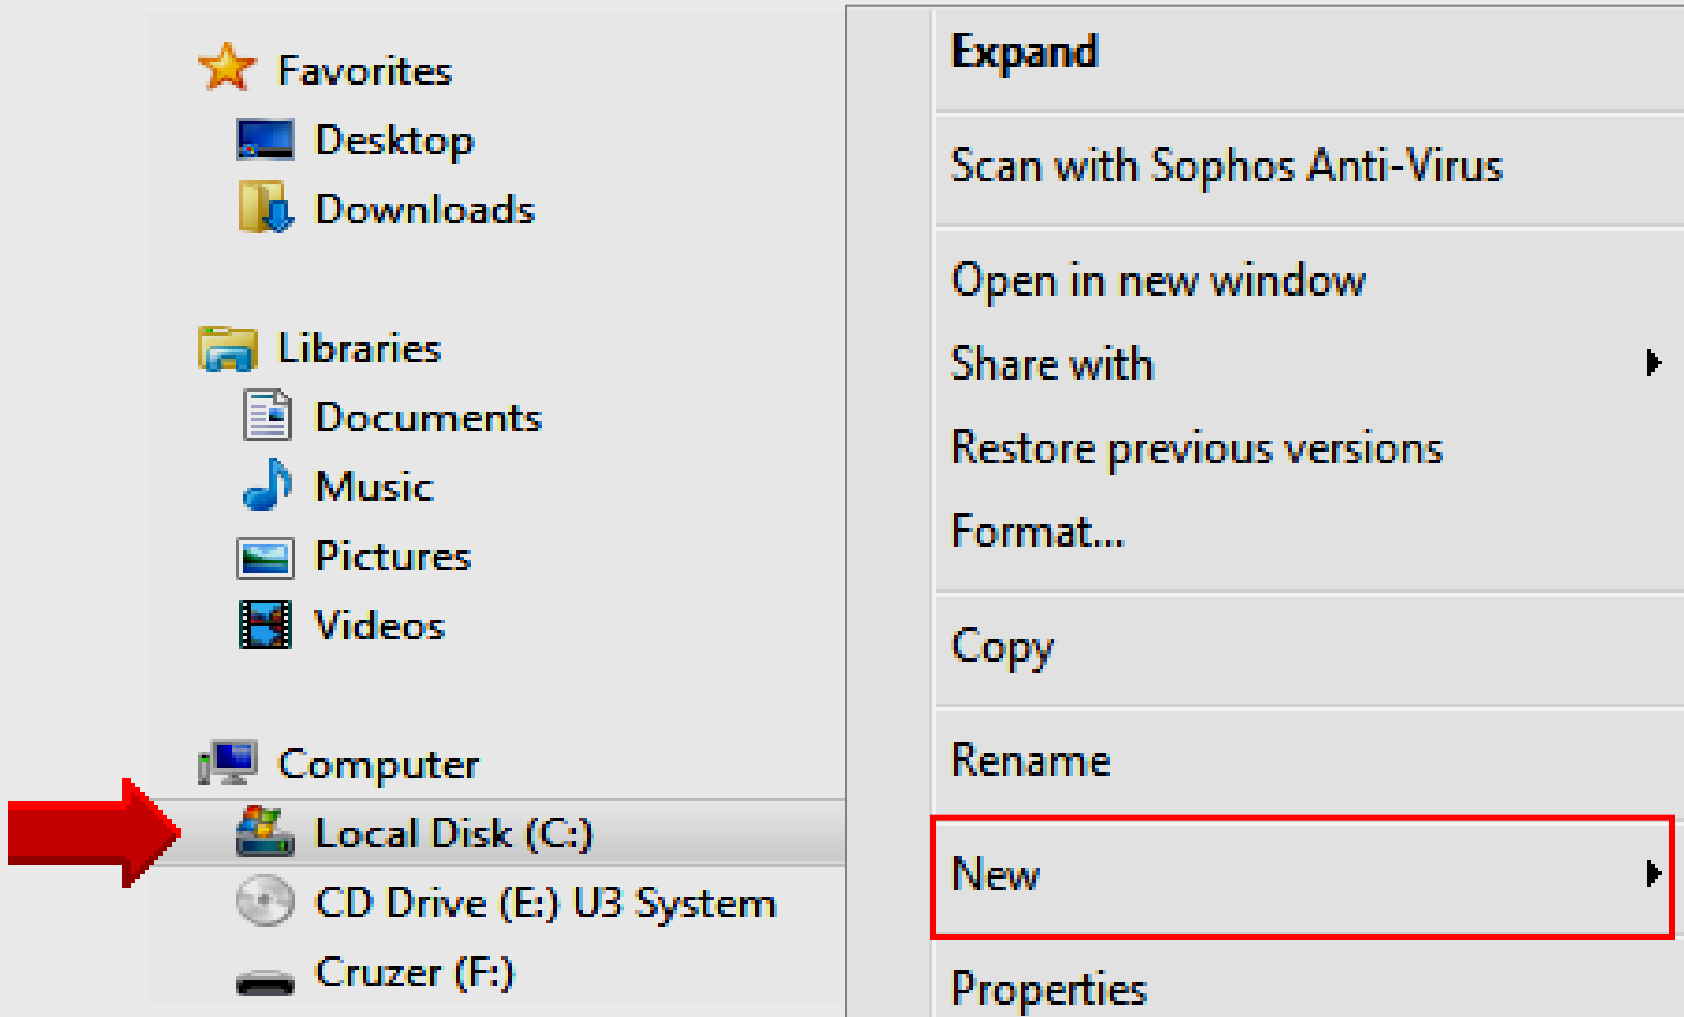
Favorites
Desktop
Downloads

Libraries
Documents
Music
Pictures
Videos

Computer
Local Disk (C:)
CD Drive (E:) U3 System
Cruzer (F:)

Expand

Scan with Sophos Anti-Virus

Open in new window
Share with
Restore previous versions
Format...

Copy

Rename

New

Properties